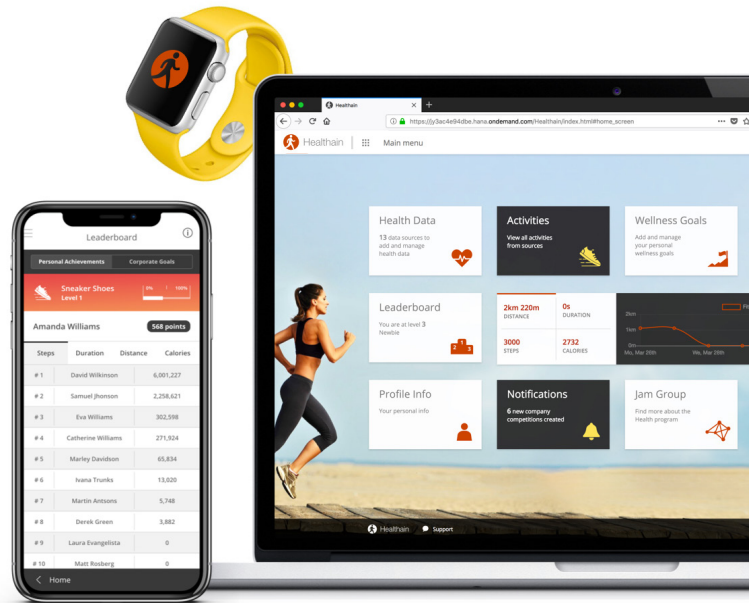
Leaderboard

Personal Achievements | Corporate Goals

Sneaker Shoes
Level 1
0% 100%

Amanda Williams 568 points

| Steps | Duration | Distance | Calories |
|---|---|---|---|
| # 1 | David Wilkinson | | 6,001,227 |
| # 2 | Samuel Jhonson | | 2,258,621 |
| # 3 | Eva Williams | | 302,598 |
| # 4 | Catherine Williams | | 271,924 |
| # 5 | Marley Davidson | | 65,834 |
| # 6 | Ivana Trunks | | 13,020 |
| # 7 | Martin Antsons | | 5,748 |
| # 8 | Derek Green | | 3,882 |
| # 9 | Laura Evangelista | | 0 |
| # 10 | Matt Rosberg | | 0 |

Home

Healthain
https://jy3ac4e94dbe.hana.ondemand.com/Healthain/index.html#home_screen

Healthain Main menu

Health Data
13 data sources to add and manage health data

Activities
View all activities from sources

Wellness Goals
Add and manage your personal wellness goals

Leaderboard
You are at level 3
Newbie

2km 220m
DISTANCE
0s
DURATION
3000
STEPS
2732
CALORIES

2km
1km
0m
Mo, Mar 26th
We, Mar 28th

Profile Info
Your personal info

Notifications
6 new company competitions created

Jam Group
Find more about the Health program

Healthain Support